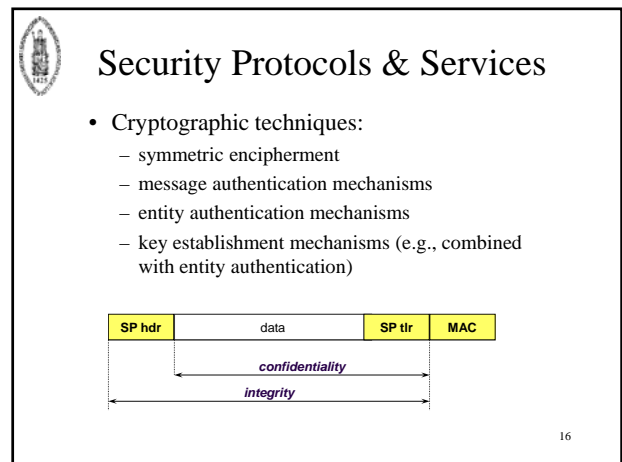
Security Protocols & Services

• Cryptographic techniques:
  – symmetric encipherment
  – message authentication mechanisms
  – entity authentication mechanisms
  – key establishment mechanisms (e.g., combined with entity authentication)

| SP hdr | data | SP tlr | MAC |
|---|---|---|---|

confidentiality

integrity

16